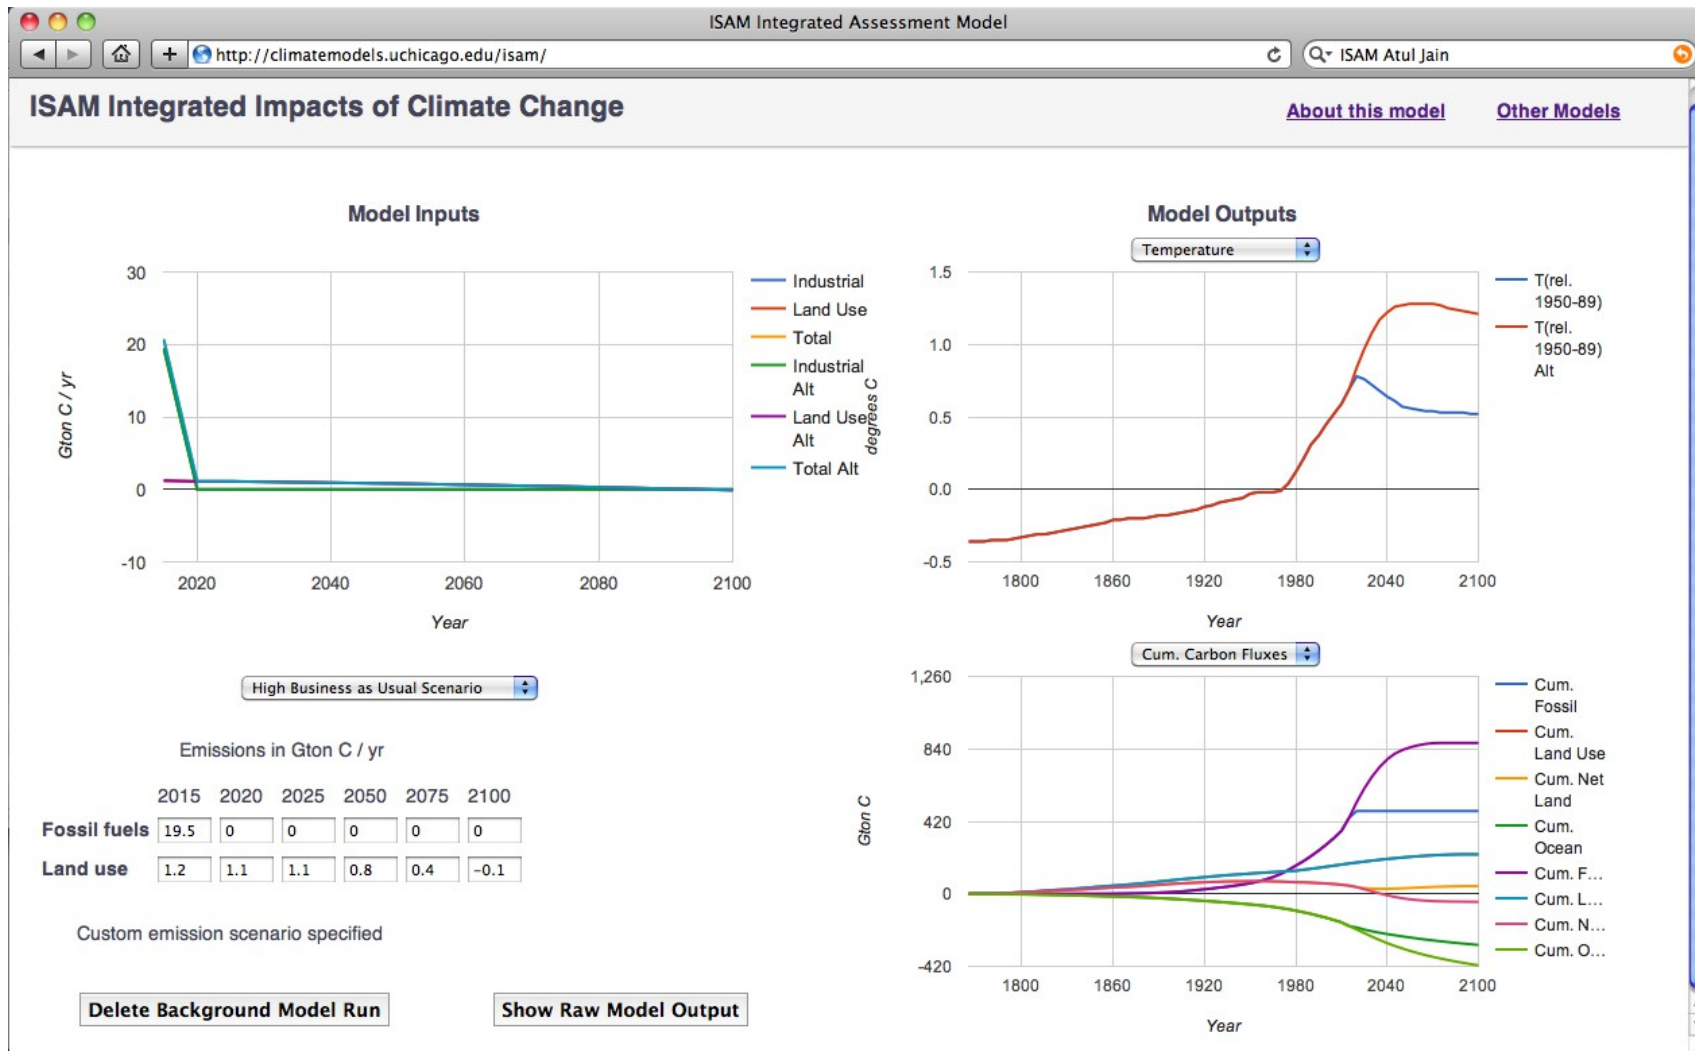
ISAM Integrated Assessment Model

http://climatemodels.uchicago.edu/isam/

ISAM Atul Jain

ISAM Integrated Impacts of Climate Change

About this model

Other Models

Model Inputs

30
20
10
0
-10

Gton C / yr

2020 2040 2060 2080 2100

Year

Industrial
Land Use
Total
Industrial Alt
Land Use Alt
Total Alt

High Business as Usual Scenario

Emissions in Gton C / yr

| | 2015 | 2020 | 2025 | 2050 | 2075 | 2100 |
|---|---|---|---|---|---|---|
| Fossil fuels | 19.5 | 0 | 0 | 0 | 0 | 0 |
| Land use | 1.2 | 1.1 | 1.1 | 0.8 | 0.4 | -0.1 |

Custom emission scenario specified

Delete Background Model Run

Show Raw Model Output

Model Outputs

Temperature

1.5
1.0
0.5
0.0
-0.5

degrees C

1800 1860 1920 1980 2040 2100

Year

T(rel. 1950-89)
T(rel. 1950-89) Alt

Cum. Carbon Fluxes

1,260
840
420
0
-420

Gton C

1800 1860 1920 1980 2040 2100

Year

Cum. Fossil
Cum. Land Use
Cum. Net Land
Cum. Ocean
Cum. F...
Cum. L...
Cum. N...
Cum. O...